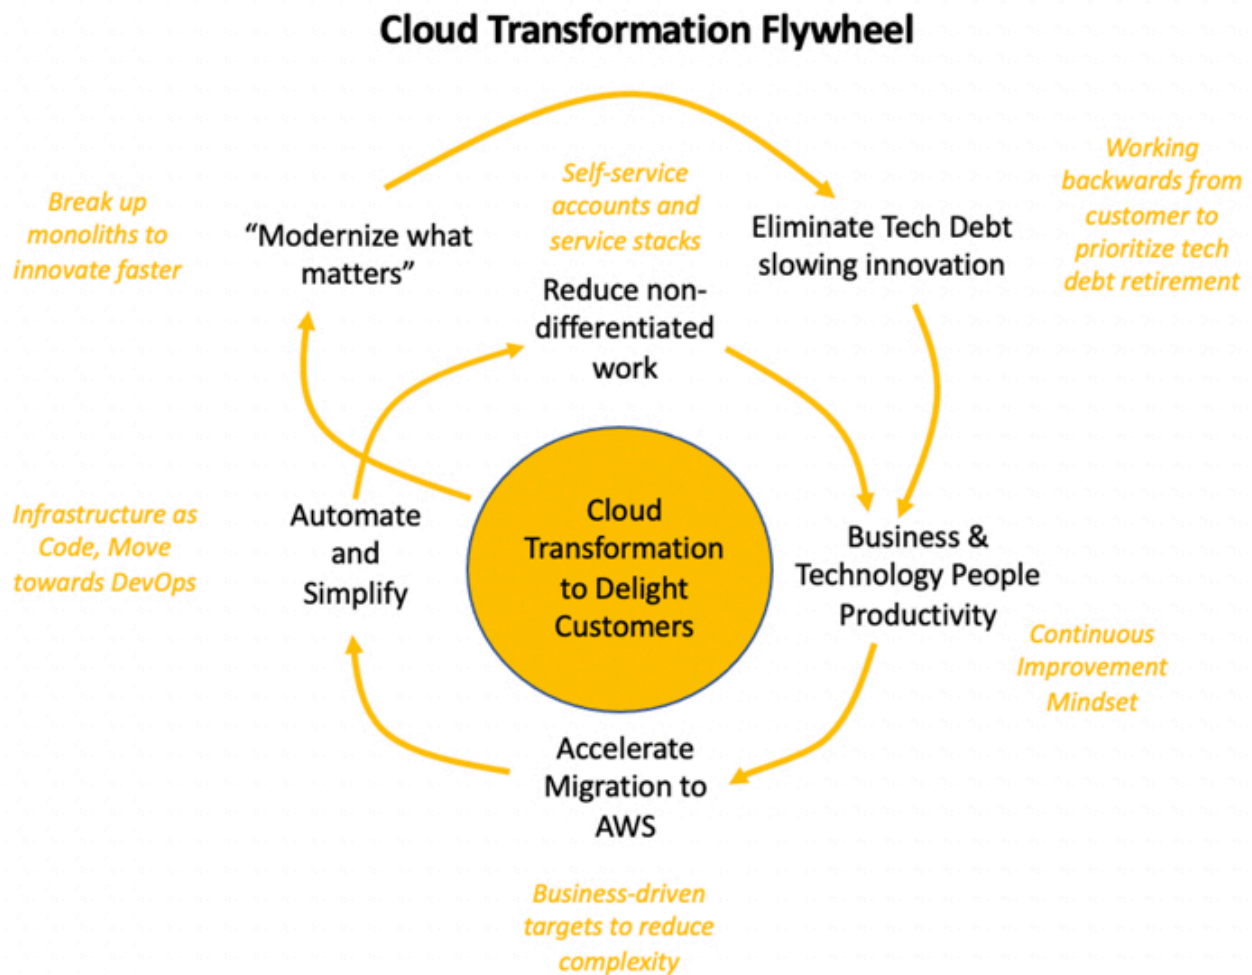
Cloud Transformation Flywheel

Self-service accounts and service stacks

Working backwards from customer to prioritize tech debt retirement

Break up monoliths to innovate faster

"Modernize what matters"

Eliminate Tech Debt slowing innovation

Reduce non-differentiated work

Infrastructure as Code, Move towards DevOps

Automate and Simplify

Cloud Transformation to Delight Customers

Business & Technology People Productivity

Continuous Improvement Mindset

Accelerate Migration to AWS

Business-driven targets to reduce complexity